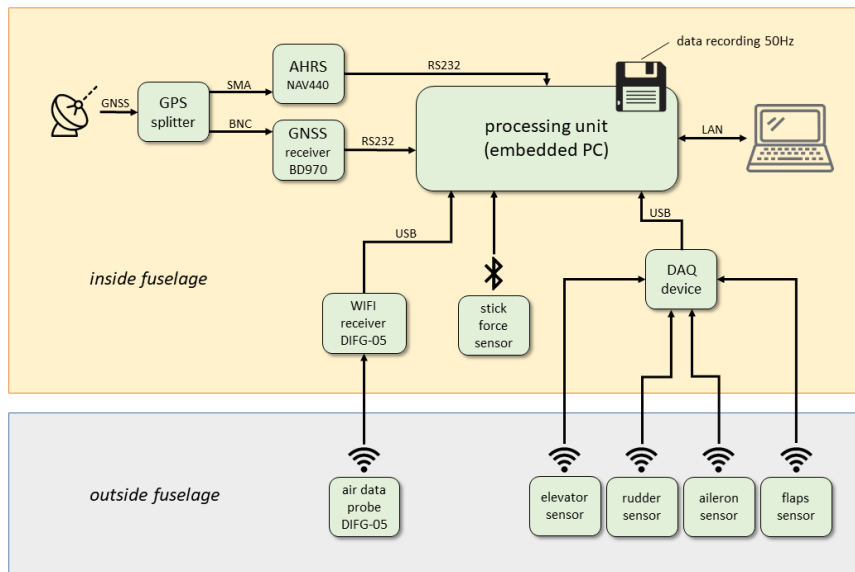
data recording 50Hz

GNSS

GPS splitter

SMA

BNC

AHRS NAV440

GNSS receiver BD970

RS232

RS232

processing unit (embedded PC)

LAN

USB

USB

inside fuselage

WIFI receiver DIFG-05

stick force sensor

DAQ device

outside fuselage

air data probe DIFG-05

elevator sensor

rudder sensor

aileron sensor

flaps sensor